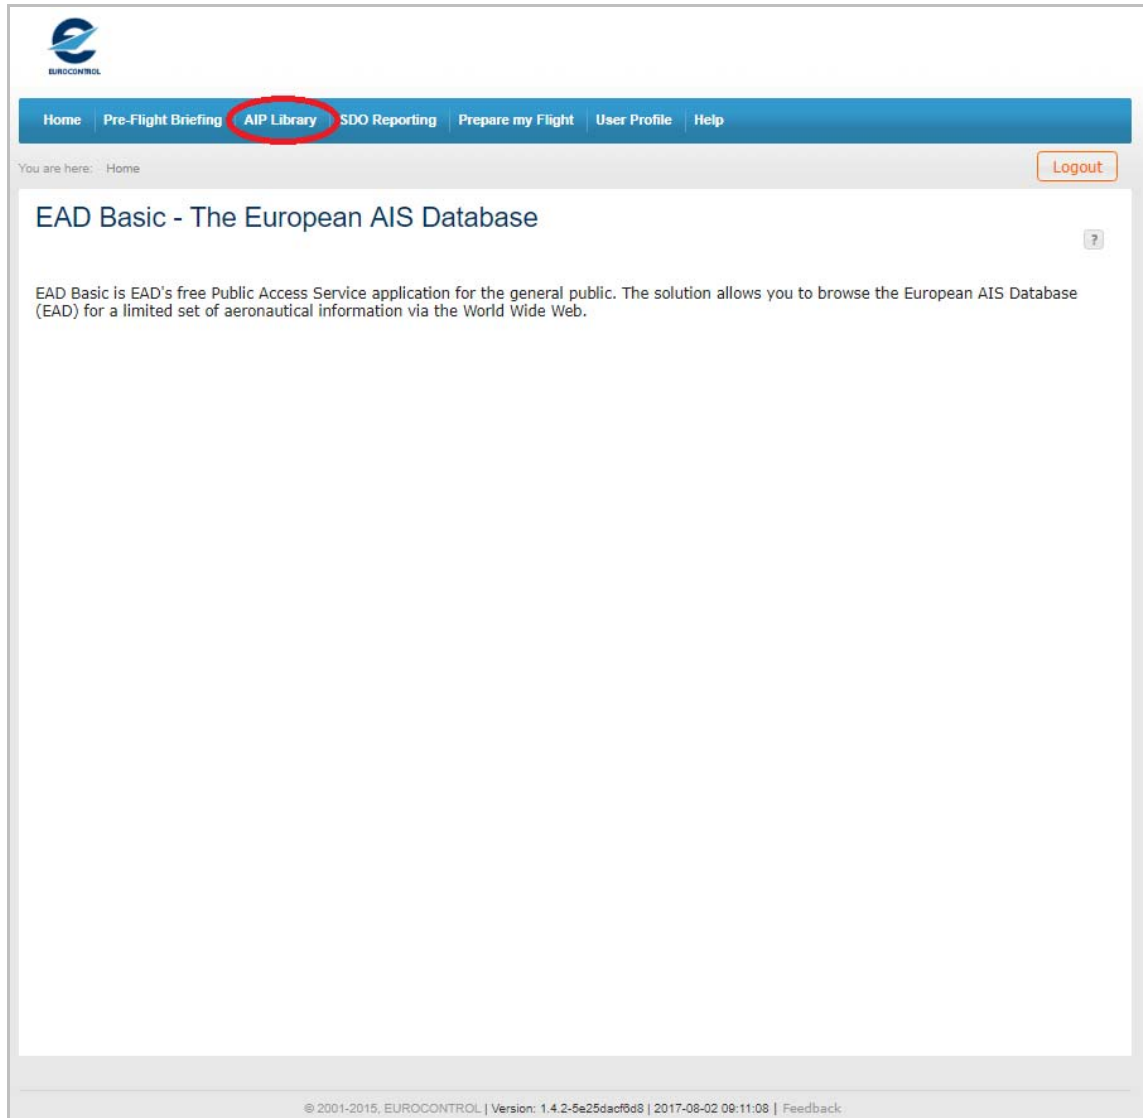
EUROCONTROL

Home | Pre-Flight Briefing | AIP Library | SDO Reporting | Prepare my Flight | User Profile | Help

You are here: Home

Logout

EAD Basic - The European AIS Database

?

EAD Basic is EAD's free Public Access Service application for the general public. The solution allows you to browse the European AIS Database (EAD) for a limited set of aeronautical information via the World Wide Web.

© 2001-2015, EUROCONTROL | Version: 1.4.2-5e25dacf6d8 | 2017-08-02 09:11:08 | Feedback